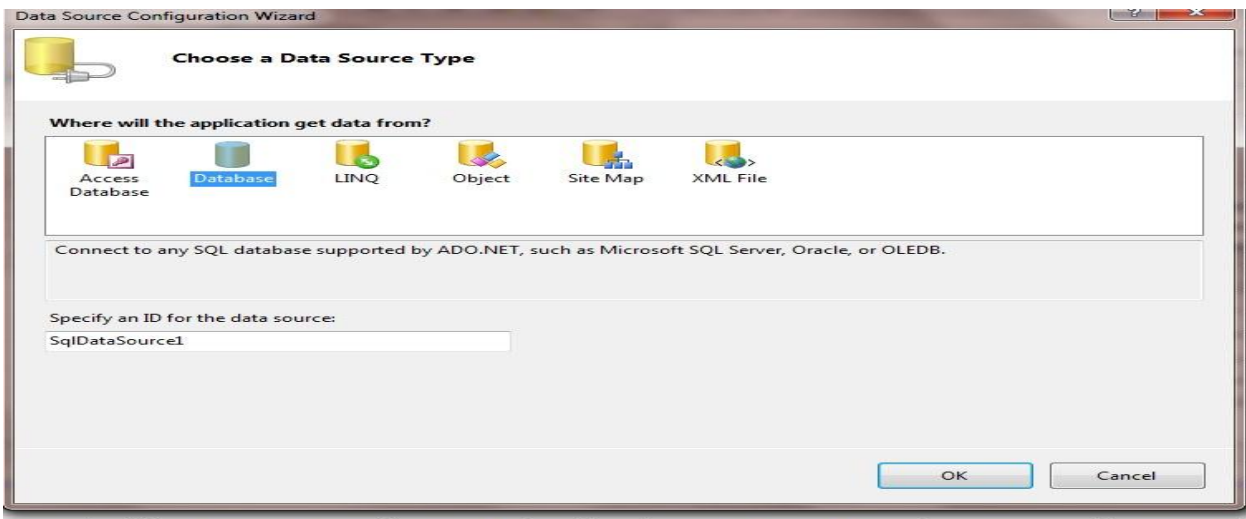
Data Source Configuration Wizard

Choose a Data Source Type

Where will the application get data from?

Access Database

Database

LINQ

Object

Site Map

XML File

Connect to any SQL database supported by ADO.NET, such as Microsoft SQL Server, Oracle, or OLEDB.

Specify an ID for the data source:

SqlDataSource1

OK

Cancel